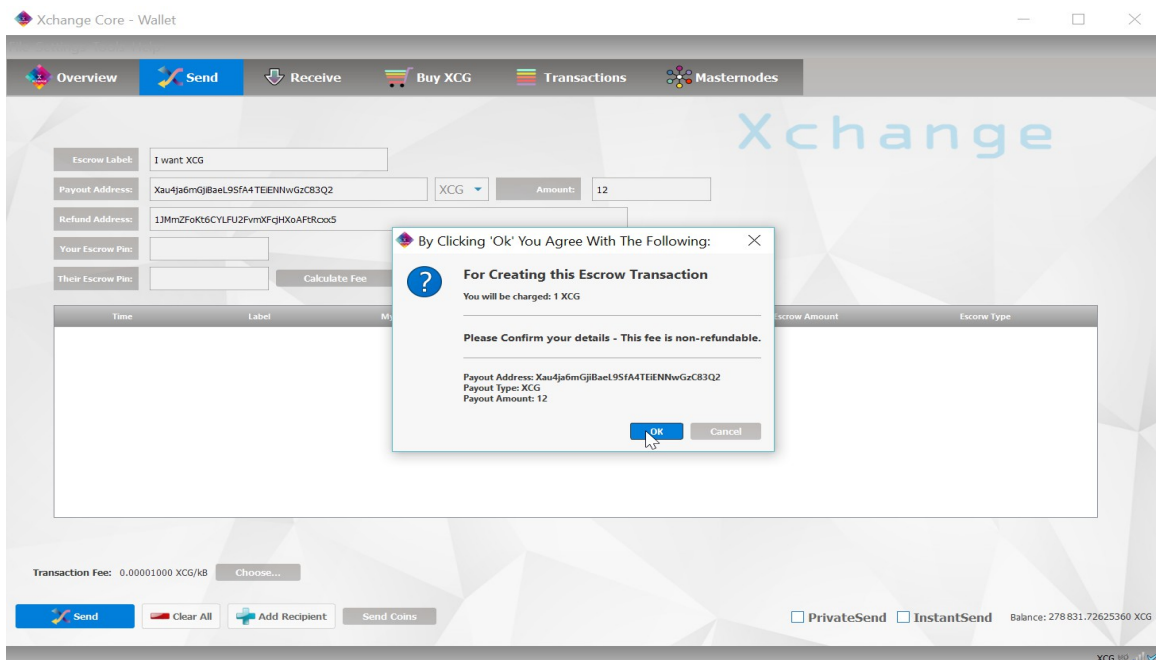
Xchange Core - Wallet

Overview
Send
Receive
Buy XCG
Transactions
Masternodes

Xchange

Escrow Label: I want XCG
Payout Address: Xau4ja6mGjiBaeL9SfA4TEiENNwGzC83Q2
XCG
Amount: 12
Refund Address: 1JMmZFoKt6CYLFU2FvmXFqHXoAFtRcxx5
Your Escrow Pin:
Their Escrow Pin:
Calculate Fee

| Time | Label | My | | Escrow Amount | Escrow Type |
|---|---|---|---|---|---|

By Clicking 'Ok' You Agree With The Following:

For Creating this Escrow Transaction
You will be charged: 1 XCG

Please Confirm your details - This fee is non-refundable.

Payout Address: Xau4ja6mGjiBaeL9SfA4TEiENNwGzC83Q2
Payout Type: XCG
Payout Amount: 12

OK
Cancel

Transaction Fee: 0.00001000 XCG/kB
Choose...

Send
Clear All
Add Recipient
Send Coins
PrivateSend
InstantSend
Balance: 278 831.72625360 XCG

XCG